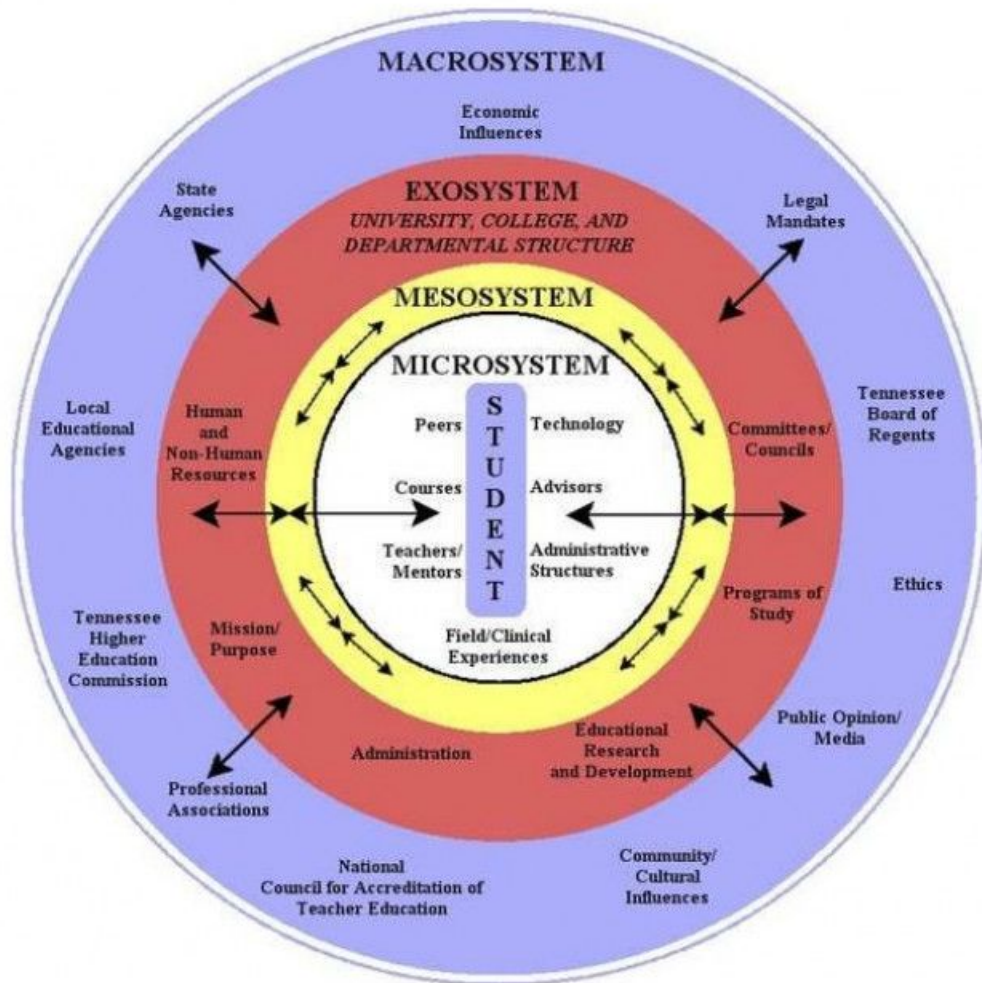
MACROSYSTEM

Economic Influences

State Agencies

Legal Mandates

EXOSYSTEM
UNIVERSITY, COLLEGE, AND DEPARTMENTAL STRUCTURE

MESOSYSTEM

MICROSYSTEM

Local Educational Agencies

Human and Non-Human Resources

Peers

S T U D E N T

Technology

Committees/ Councils

Tennessee Board of Regents

Courses

Advisors

Teachers/ Mentors

Administrative Structures

Programs of Study

Ethics

Tennessee Higher Education Commission

Mission/ Purpose

Field/Clinical Experiences

Public Opinion/ Media

Administration

Educational Research and Development

Professional Associations

National Council for Accreditation of Teacher Education

Community/ Cultural Influences